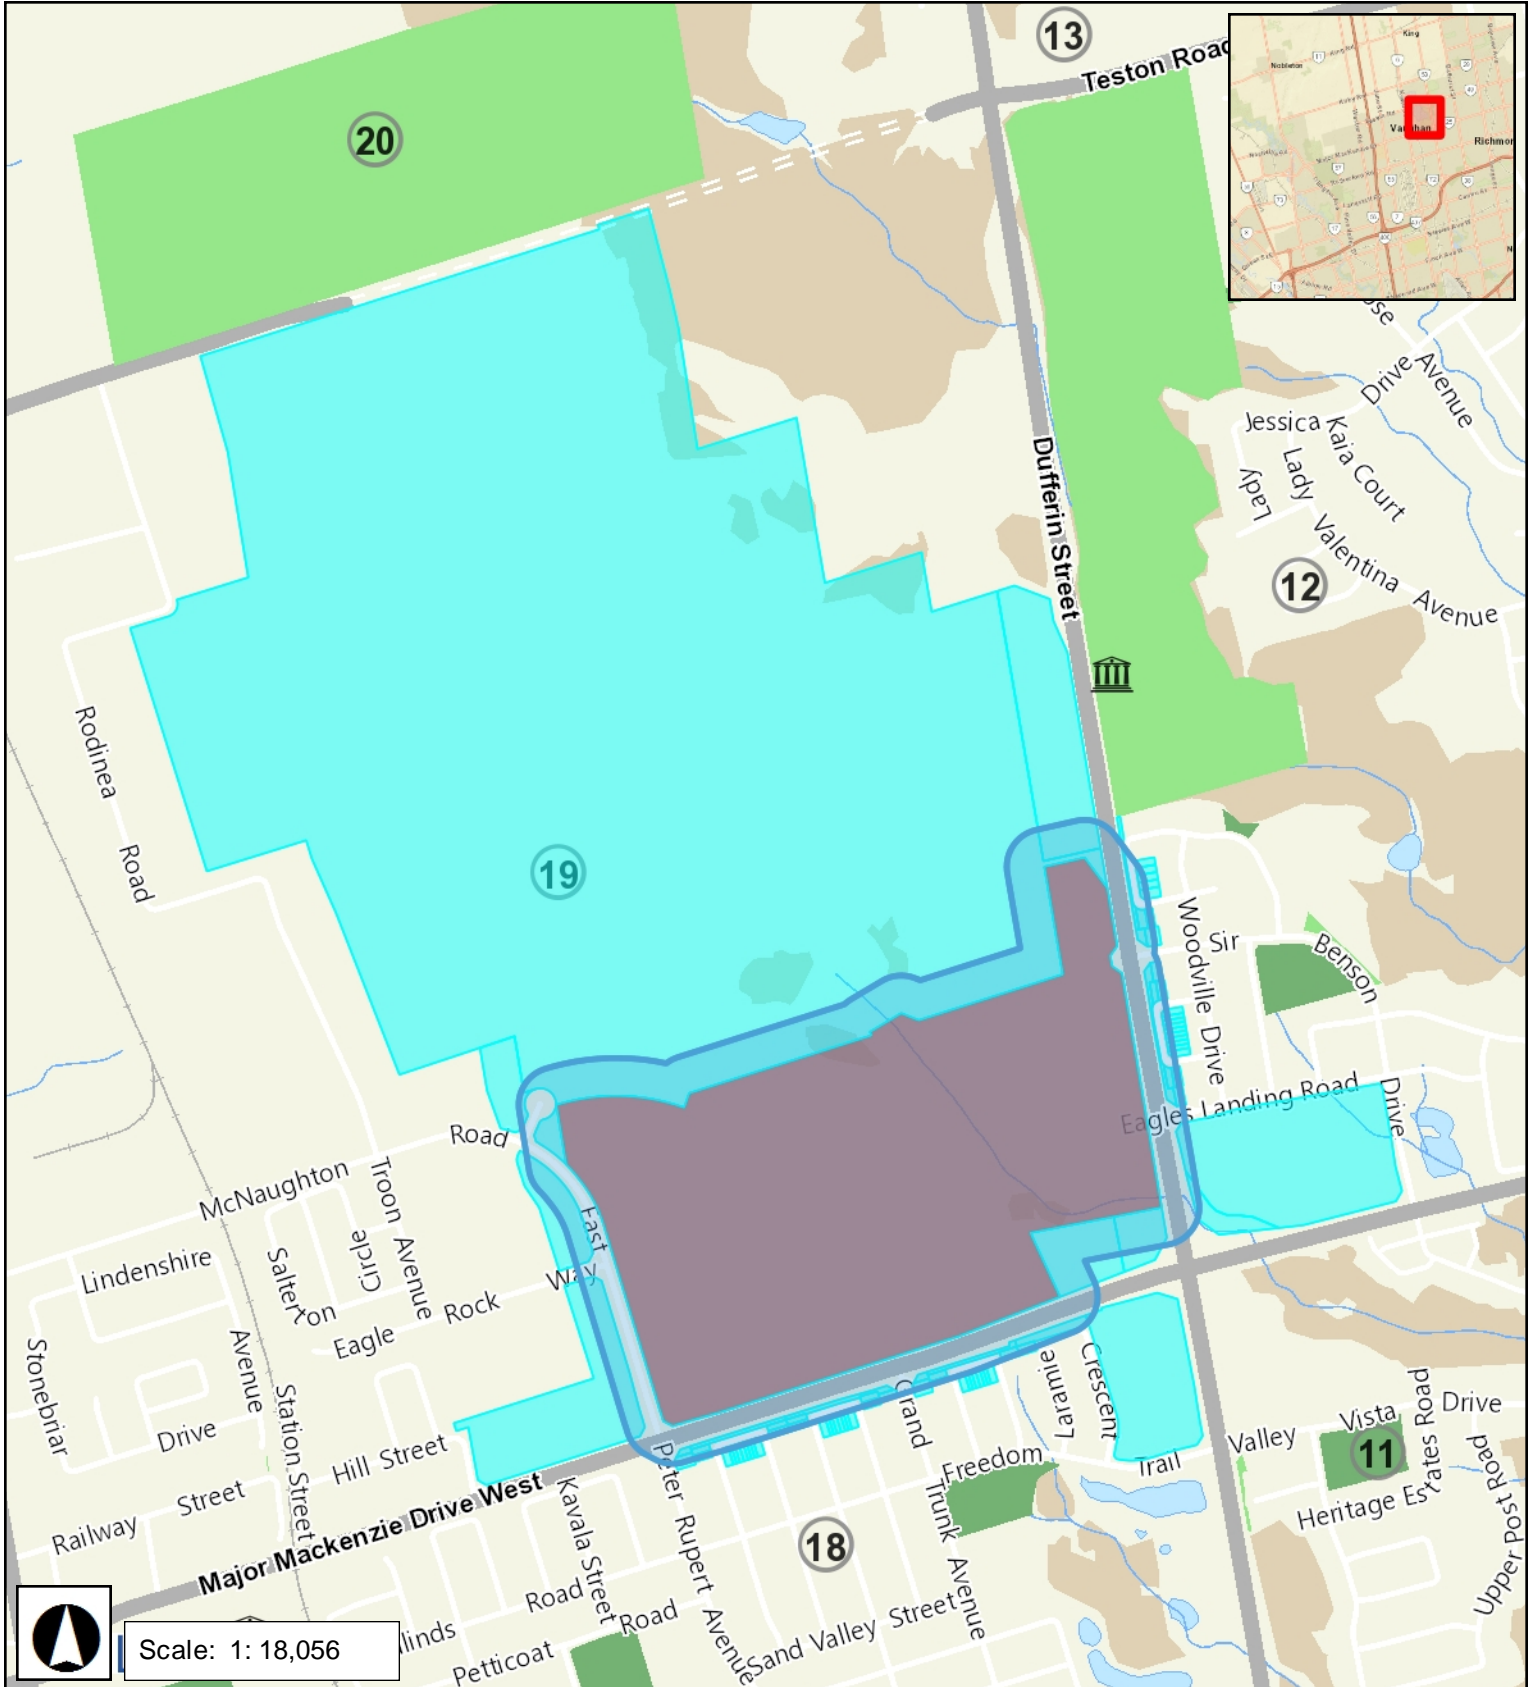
13
Teston Road
20
King
Nobleton
Vaughan
Richmond
Jessica
Drive
Avenue
Kaia Court
Lady
Lady
Valentina
Avenue
12
Dufferin Street
Rodinea
Road
19
Sir
Benson
Woodville Drive
Eagles Landing Road
Drive
Road
McNaughton
Troon
Avenue
Circle
Lindenshire
Salterton
East
Way
Rock
Eagle
Stonebriar
Avenue
Drive
Station Street
Hill Street
Railway
Street
Major Mackenzie Drive West
Kavala Street
Peter Rupert Avenue
Grand
Trunk
Avenue
Laramie
Crescent
Freedom
Trail
Valley
Vista
Road
Drive
11
Heritage Estates Road
Upper Post Road
18
Road
Road
Sand Valley
Street
Petticoat
Hinds
Scale: 1: 18,056